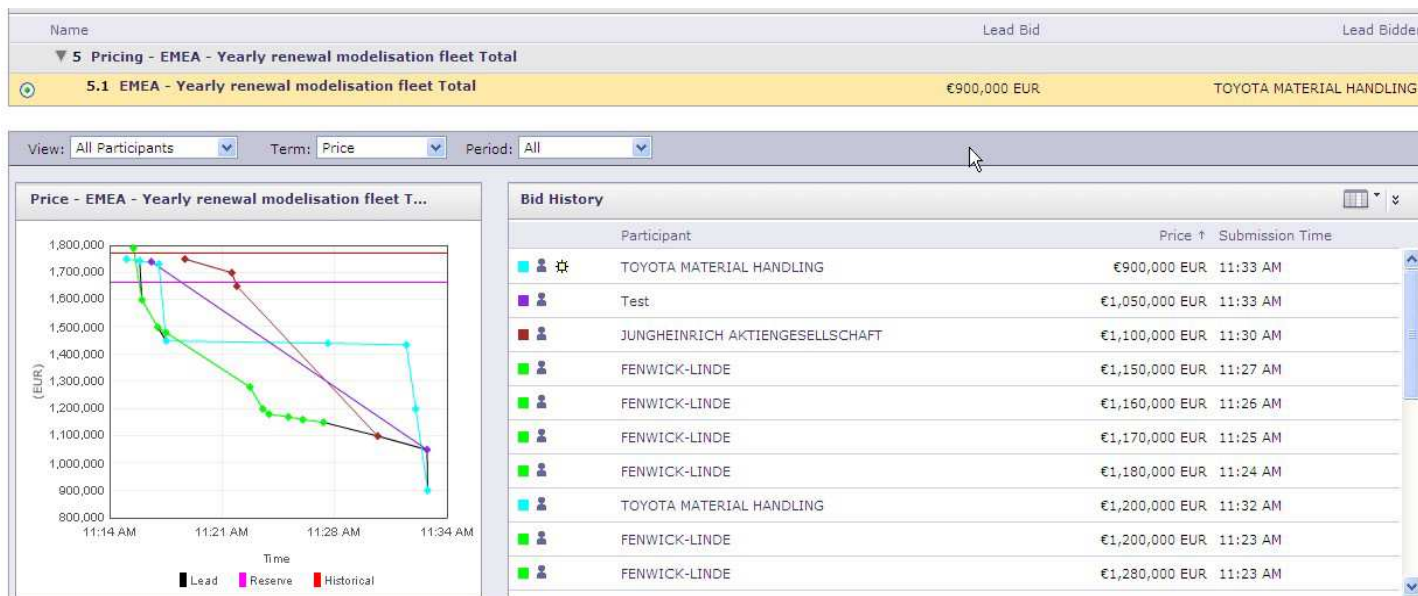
| Name | Lead Bid | Lead Bidder |
|---|---|---|
| ▼ 5 Pricing - EMEA - Yearly renewal modelisation fleet Total | | |
| 5.1 EMEA - Yearly renewal modelisation fleet Total | €900,000 EUR | TOYOTA MATERIAL HANDLING |

View: All Participants Term: Price Period: All

Price - EMEA - Yearly renewal modelisation fleet T...

1,800,000
1,700,000
1,600,000
1,500,000
1,400,000
1,300,000
1,200,000
1,100,000
1,000,000
900,000
800,000
(EUR)
11:14 AM 11:21 AM 11:28 AM 11:34 AM
Time
Lead Reserve Historical

Bid History

| Participant | Price ↑ | Submission Time |
|---|---|---|
| TOYOTA MATERIAL HANDLING | €900,000 EUR | 11:33 AM |
| Test | €1,050,000 EUR | 11:33 AM |
| JUNGHEINRICH AKTIENGESELLSCHAFT | €1,100,000 EUR | 11:30 AM |
| FENWICK-LINDE | €1,150,000 EUR | 11:27 AM |
| FENWICK-LINDE | €1,160,000 EUR | 11:26 AM |
| FENWICK-LINDE | €1,170,000 EUR | 11:25 AM |
| FENWICK-LINDE | €1,180,000 EUR | 11:24 AM |
| TOYOTA MATERIAL HANDLING | €1,200,000 EUR | 11:32 AM |
| FENWICK-LINDE | €1,200,000 EUR | 11:23 AM |
| FENWICK-LINDE | €1,280,000 EUR | 11:23 AM |